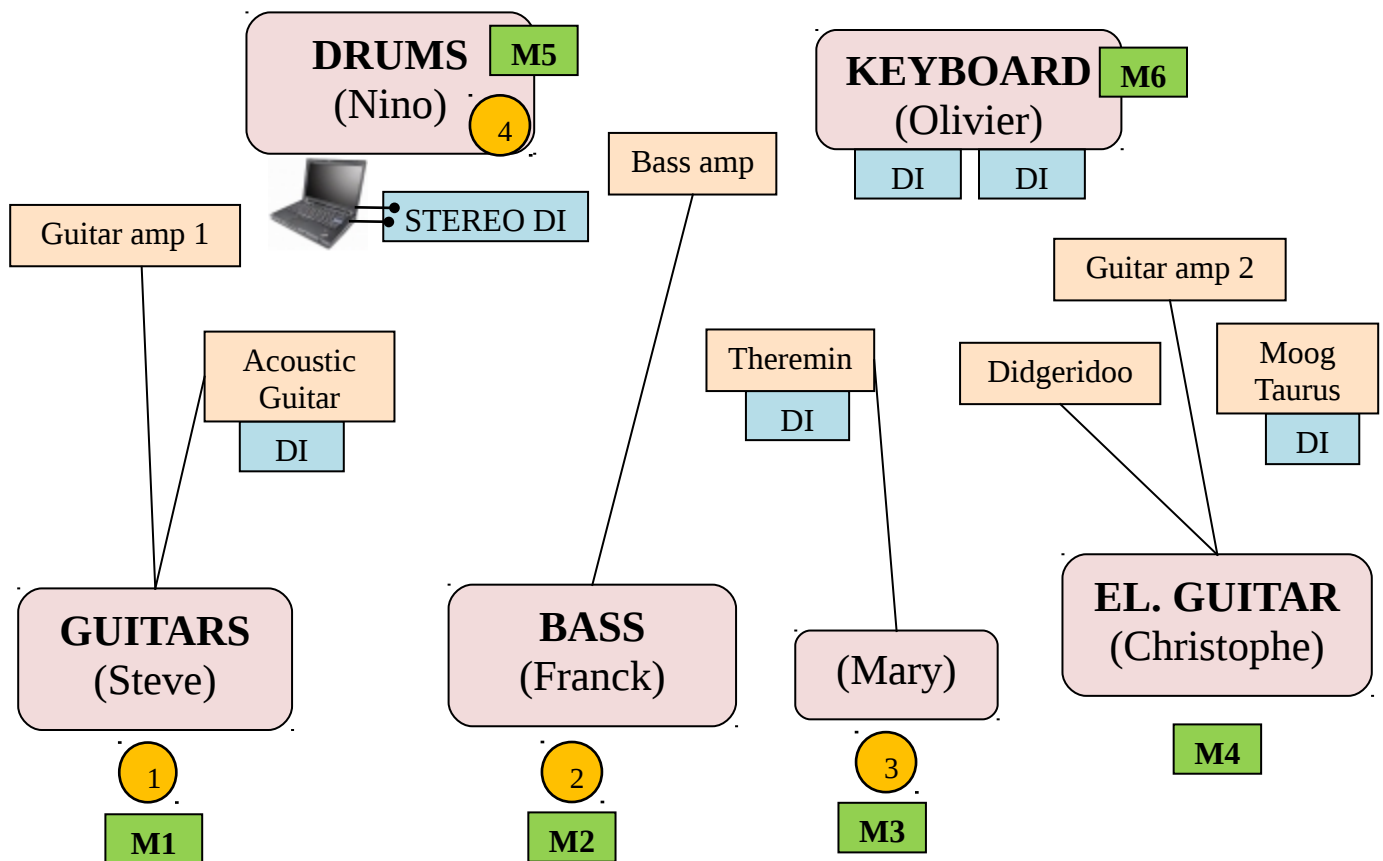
DRUMS
(Nino)
M5
4

KEYBOARD
(Olivier)
M6
DI
DI

Bass amp

STEREO DI

Guitar amp 1

Acoustic Guitar
DI

Guitar amp 2

Theremin
DI

Didgeridoo

Moog Taurus
DI

GUITARS
(Steve)
1
M1

BASS
(Franck)
2
M2

(Mary)
3
M3

EL. GUITAR
(Christophe)
M4